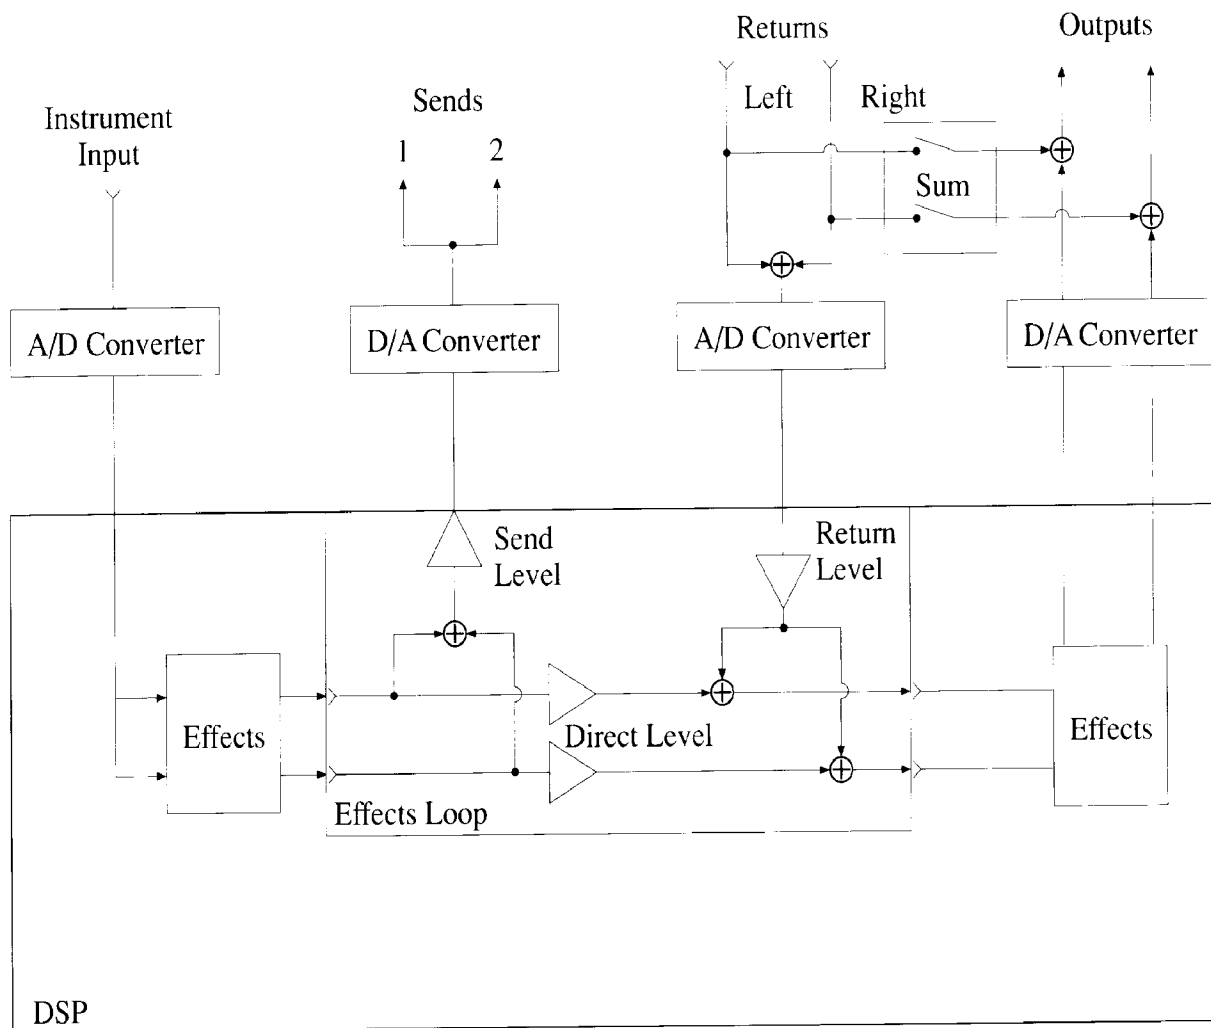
Returns

Outputs

Instrument Input

Sends

1

2

Left

Right

Sum

A/D Converter

D/A Converter

A/D Converter

D/A Converter

Send Level

Return Level

Effects

Direct Level

Effects

Effects Loop

DSP